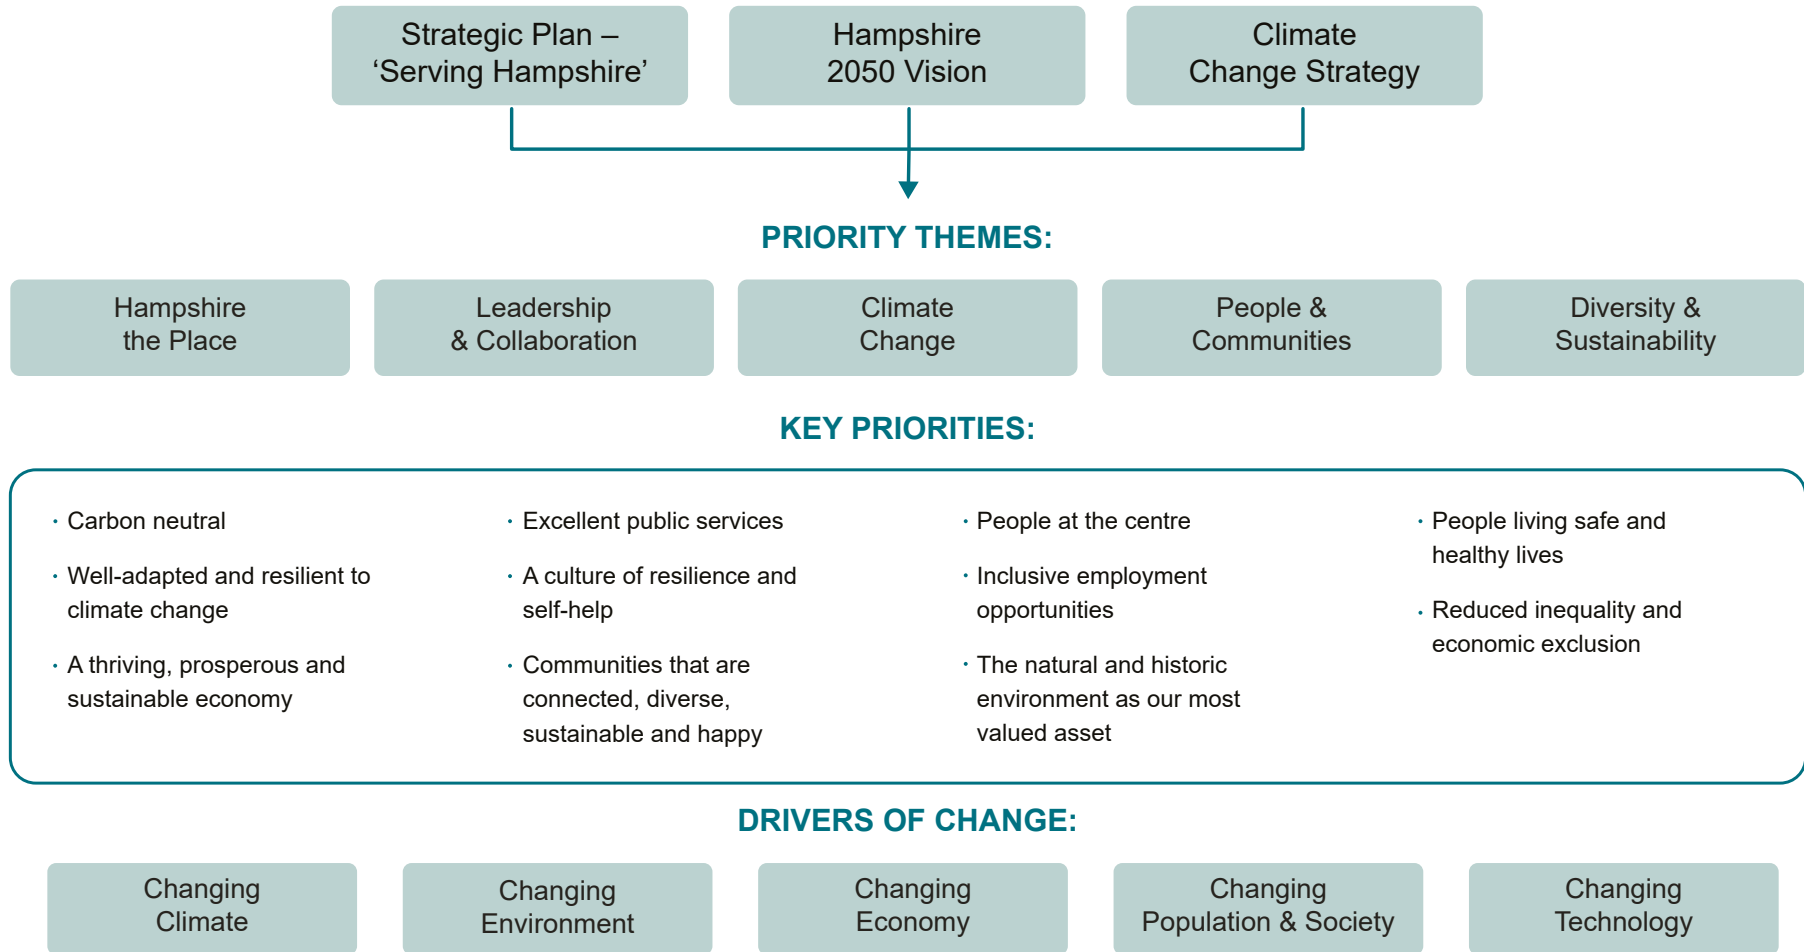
Strategic Plan – ‘Serving Hampshire’

Hampshire 2050 Vision

Climate Change Strategy

PRIORITY THEMES:

Hampshire the Place

Leadership & Collaboration

Climate Change

People & Communities

Diversity & Sustainability

KEY PRIORITIES:

· Carbon neutral

· Well-adapted and resilient to climate change

· A thriving, prosperous and sustainable economy

· Excellent public services

· A culture of resilience and self-help

· Communities that are connected, diverse, sustainable and happy

· People at the centre

· Inclusive employment opportunities

· The natural and historic environment as our most valued asset

· People living safe and healthy lives

· Reduced inequality and economic exclusion

DRIVERS OF CHANGE:

Changing Climate

Changing Environment

Changing Economy

Changing Population & Society

Changing Technology